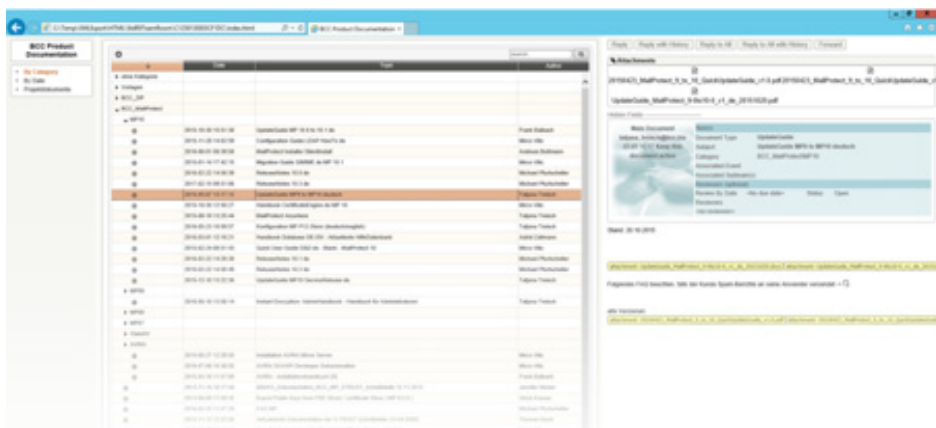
BCC Product Documentation

• By Category
• By Date
• Projektdokumente

Title | Topic | Author

Reply | Reply with History | Reply to All | Reply to All with History | Forward

Attachments

UpdateGuide_MailProtect_9-9to10-0_v1_de_2015028.pdf

Stand: 20.10.2015

Folgendes FAQ beachten: Bitte die Konsole Spam-Berichte an seine Anwender versendet

alte Versionen